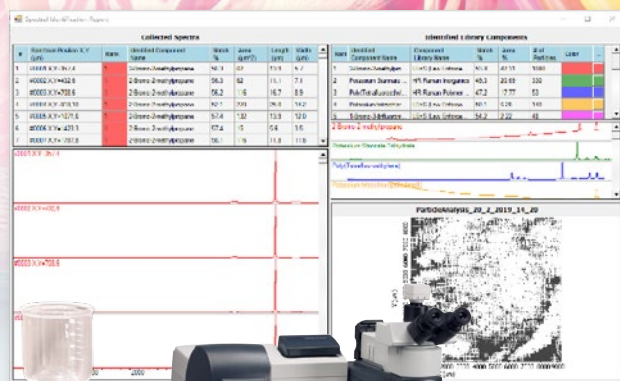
Collected Spectra

| # | Random Position X,Y (µm) | Item | Identified Component Name | Match % | Area (µm^2) | Length (µm) | Width (µm) |
|---|---|---|---|---|---|---|---|
| 1 | #0000 X,Y=-3h7,4 | | 2-Bromo-2-methylpropane | 58.3 | 63 | 11.8 | 6.7 |
| 2 | #0000 X,Y=402,6 | | 2-Bromo-2-methylpropane | 56.3 | 62 | 11.1 | 7.1 |
| 3 | #0000 X,Y=708,6 | | 2-Bromo-2-methylpropane | 56.2 | 116 | 16.7 | 8.9 |
| 4 | #0000 X,Y=-818,10 | | 2-Bromo-2-methylpropane | 57.1 | 220 | 29.0 | 14.2 |
| 5 | #0000 X,Y=1271,6 | | 2-Bromo-2-methylpropane | 57.4 | 132 | 13.9 | 12.0 |
| 6 | #0000 X,Y=-423,1 | | 2-Bromo-2-methylpropane | 57.4 | 15 | 6.6 | 3.6 |
| 7 | #0000 X,Y=787,8 | | 2-Bromo-2-methylpropane | 58.1 | 16 | 11.8 | 11.0 |

Identified Library Components

| Item | Identified Component Name | Component Library Name | Match % | Area % | # of Particles | Color |
|---|---|---|---|---|---|---|
| 1 | 2-Bromo-2-methylpropane | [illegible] | 55.8 | 42.17 | 1000 | |
| 2 | Potassium Stannate | HR Raman Inorganic | 49.3 | 20.69 | 330 | |
| 3 | Poly(Tetrafluoro... | HR Raman Polymer | 47.2 | 17.77 | 53 | |
| 4 | Potassium Ionium... | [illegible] | 60.1 | 0.28 | 140 | |
| 5 | 1-Bromo-3-fluoro... | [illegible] | 54.2 | 2.22 | 48 | |

#0000 X,Y=-3h7,4
#0000 X,Y=402,6
#0000 X,Y=708,6

2-Bromo-2-methylpropane
Potassium Stannate Trihydrate
Poly(Tetrafluoroethylene)
Potassium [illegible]

ParticleAnalysis_20_2_2019_14_20